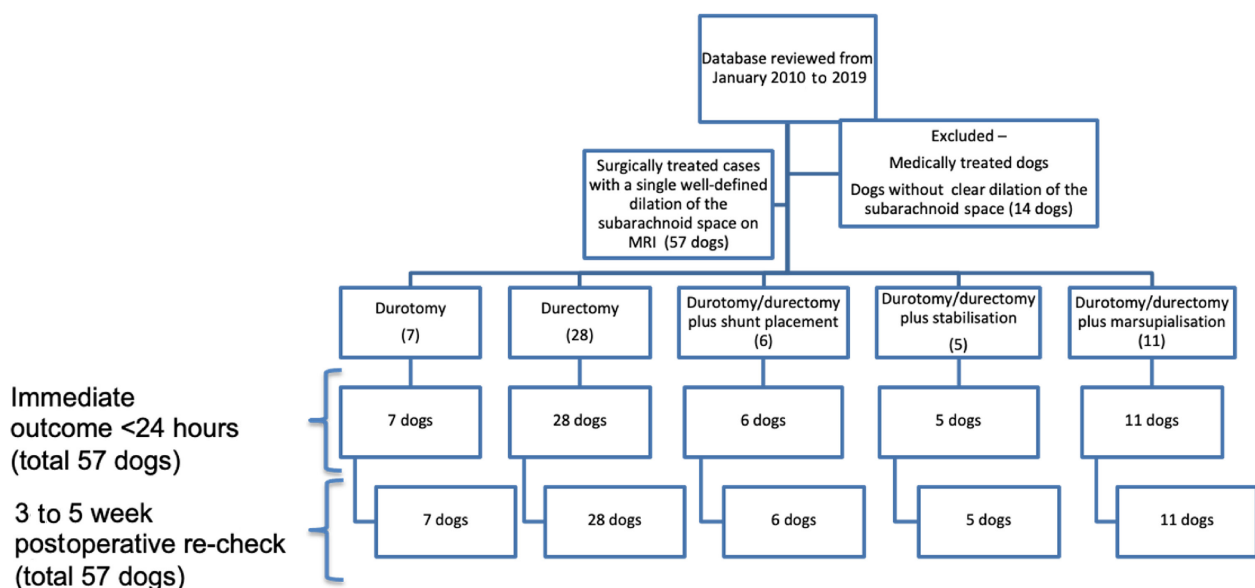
Database reviewed from January 2010 to 2019

Surgically treated cases with a single well-defined dilation of the subarachnoid space on MRI (57 dogs)

Excluded –
Medically treated dogs
Dogs without clear dilation of the subarachnoid space (14 dogs)

Durotomy (7)

Durectomy (28)

Durotomy/durectomy plus shunt placement (6)

Durotomy/durectomy plus stabilisation (5)

Durotomy/durectomy plus marsupialisation (11)

Immediate outcome <24 hours (total 57 dogs)

7 dogs

28 dogs

6 dogs

5 dogs

11 dogs

3 to 5 week postoperative re-check (total 57 dogs)

7 dogs

28 dogs

6 dogs

5 dogs

11 dogs